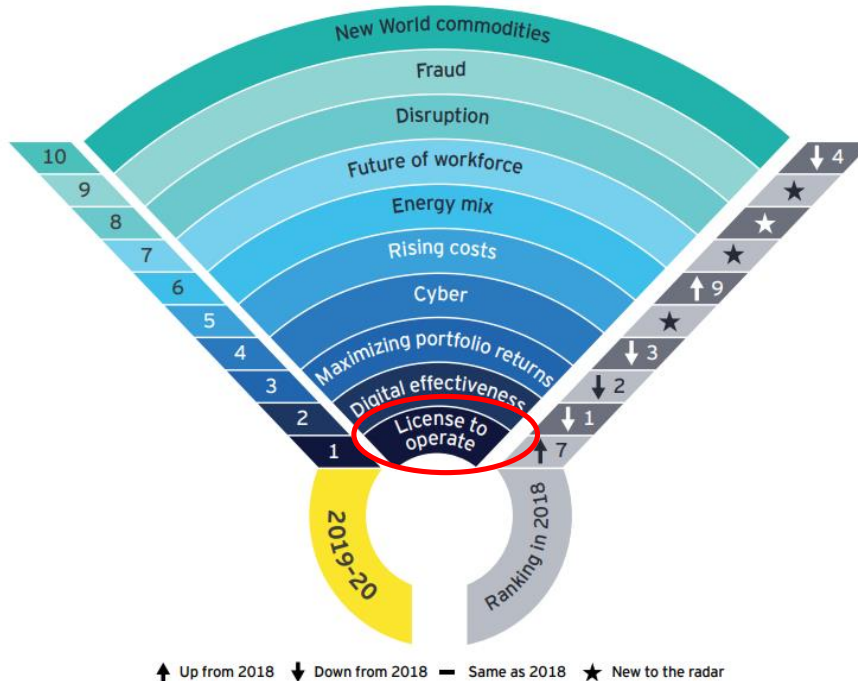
New World commodities
Fraud
Disruption
Future of workforce
Energy mix
Rising costs
Cyber
Maximizing portfolio returns
Digital effectiveness
License to operate

10
9
8
7
6
5
4
3
2
1

↓ 4
★
★
★
↑ 9
★
↓ 3
↓ 2
↓ 1
↑ 7

2019-20
Ranking in 2018

↑ Up from 2018 ↓ Down from 2018 — Same as 2018 ★ New to the radar